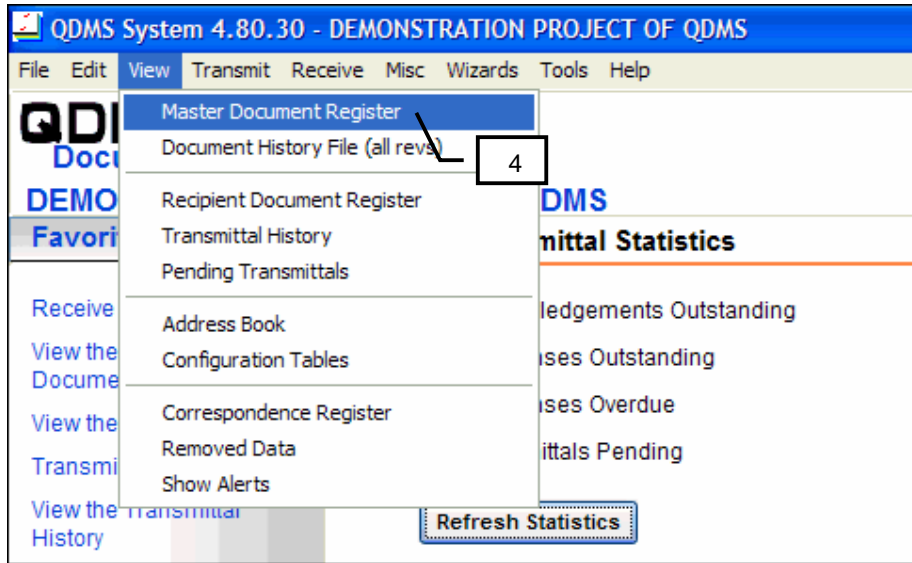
QDMS System 4.80.30 - DEMONSTRATION PROJECT OF QDMS

File Edit View Transmit Receive Misc Wizards Tools Help

Master Document Register
Document History File (all revs)
4

Recipient Document Register
Transmittal History
Pending Transmittals

Address Book
Configuration Tables

Correspondence Register
Removed Data
Show Alerts

QD
Docu
DEMO
DMS
Favori
ittal Statistics

Receive
View the Docume
View the
Transmi
View the Transmittal History

ledgements Outstanding
ises Outstanding
ises Overdue
ittals Pending

Refresh Statistics